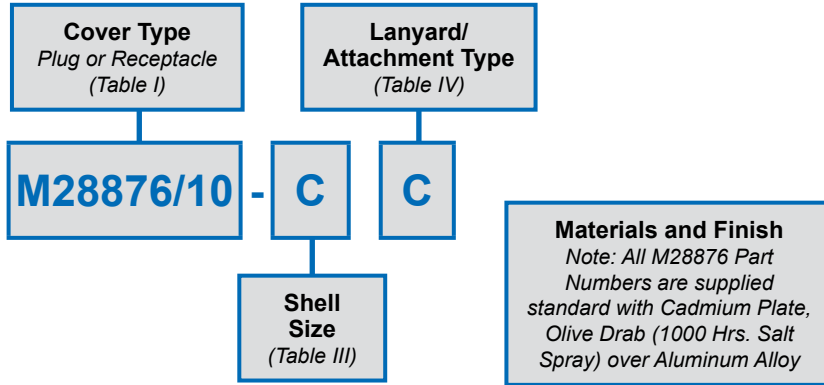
Cover Type
Plug or Receptacle
(Table I)

Lanyard/ Attachment Type
(Table IV)

M28876/10 - C C

Shell Size
(Table III)

Materials and Finish
Note: All M28876 Part Numbers are supplied standard with Cadmium Plate, Olive Drab (1000 Hrs. Salt Spray) over Aluminum Alloy